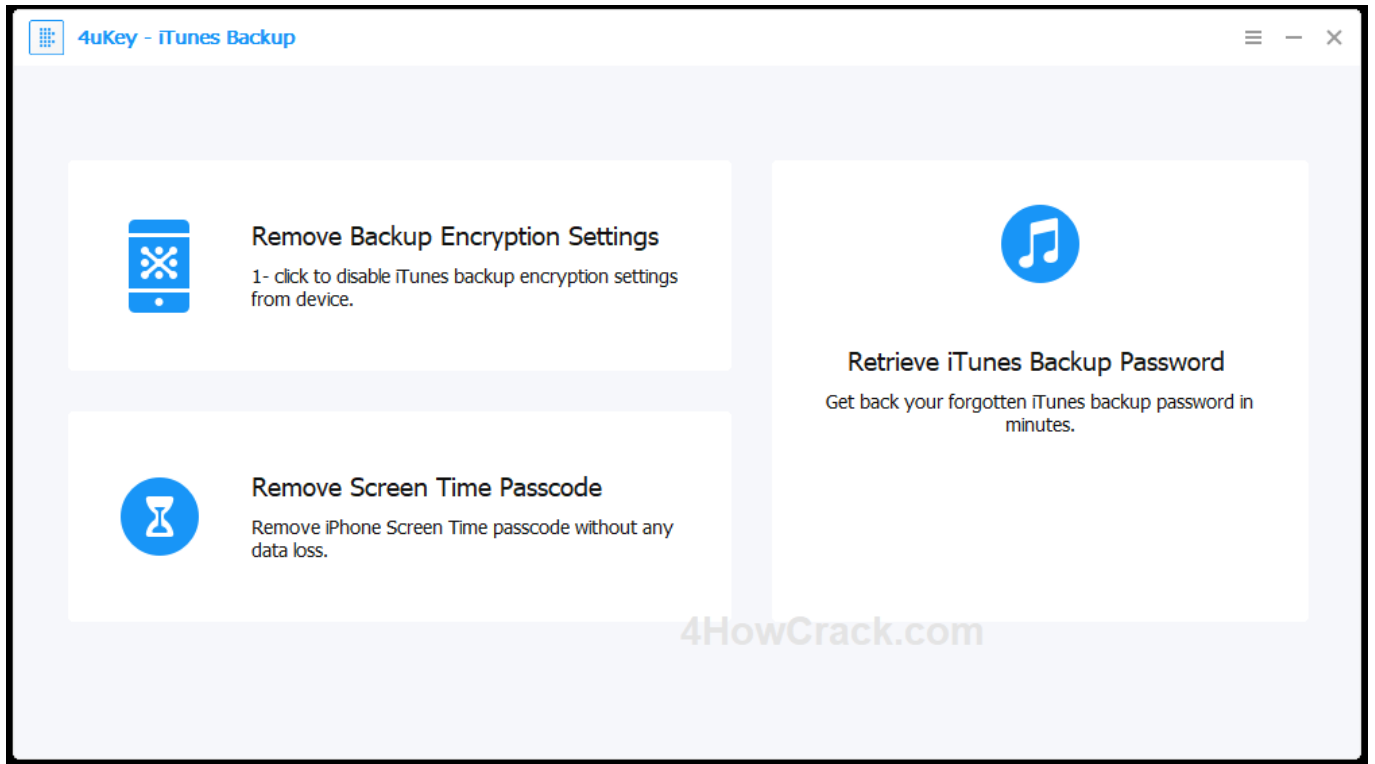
4uKey - iTunes Backup

Remove Backup Encryption Settings

1- click to disable iTunes backup encryption settings from device.

Remove Screen Time Passcode

Remove iPhone Screen Time passcode without any data loss.

Retrieve iTunes Backup Password

Get back your forgotten iTunes backup password in minutes.

4HowCrack.com